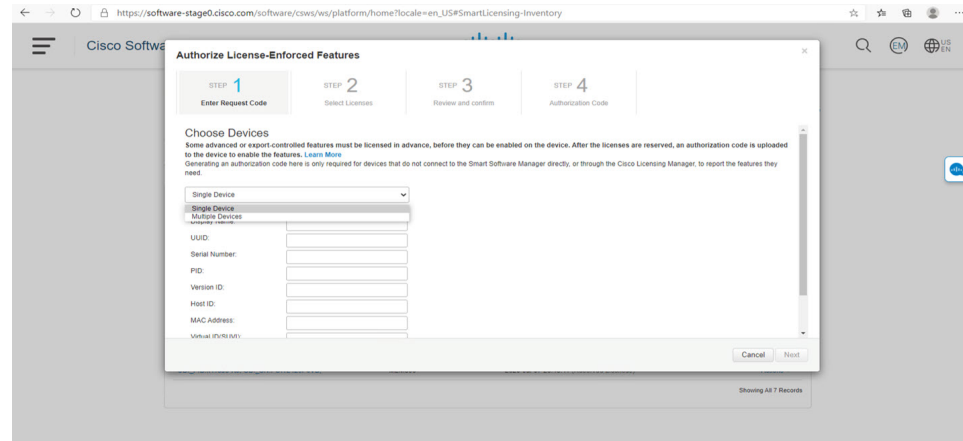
https://software-stage0.cisco.com/software/csws/ws/platform/home?locale=en_US#SmartLicensing-Inventory

Cisco Softwa

EM

US EN

Authorize License-Enforced Features

×

STEP 1
Enter Request Code

STEP 2
Select Licenses

STEP 3
Review and confirm

STEP 4
Authorization Code

Choose Devices

Some advanced or export-controlled features must be licensed in advance, before they can be enabled on the device. After the licenses are reserved, an authorization code is uploaded to the device to enable the features. Learn More

Generating an authorization code here is only required for devices that do not connect to the Smart Software Manager directly, or through the Cisco Licensing Manager, to report the features they need.

Single Device

Single Device
Multiple Devices

Display Name:

UUID:

Serial Number:

PID:

Version ID:

Host ID:

MAC Address:

Virtual ID(SUVI):

Cancel Next

Showing All 7 Records